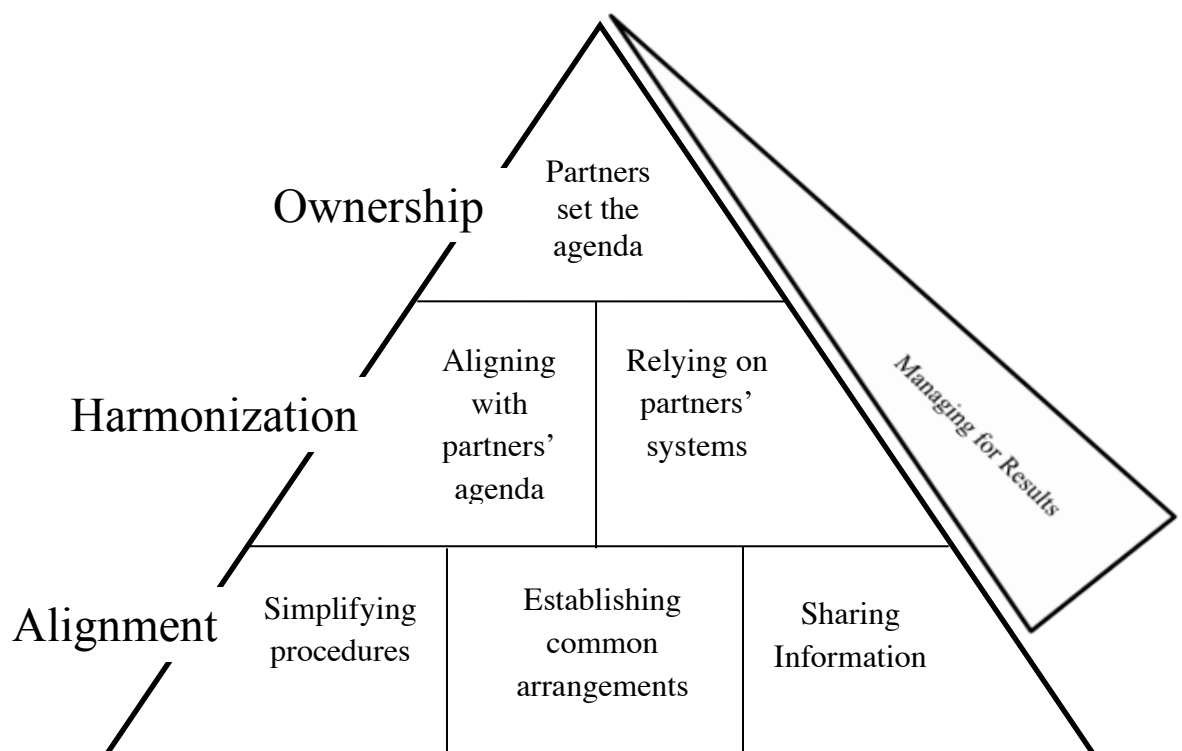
Ownership

Partners set the agenda

Harmonization

Aligning with partners' agenda

Relying on partners' systems

Managing for Results

Alignment

Simplifying procedures

Establishing common arrangements

Sharing Information